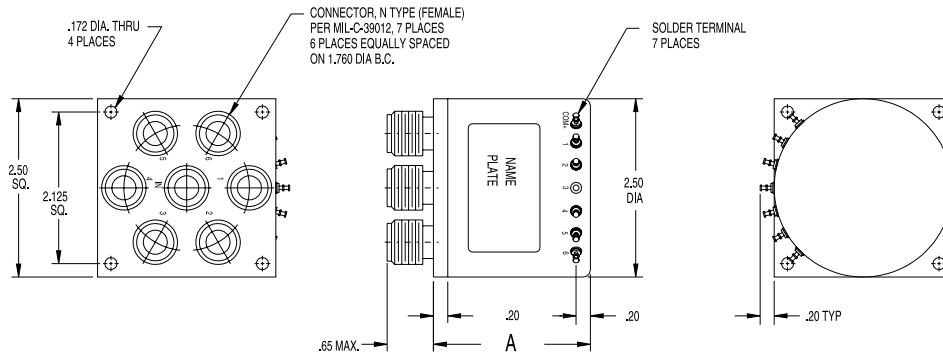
.172 DIA. THRU
4 PLACES

CONNECTOR, N TYPE (FEMALE)
PER MIL-C-39012, 7 PLACES
6 PLACES EQUALLY SPACED
ON 1.760 DIA B.C.

SOLDER TERMINAL
7 PLACES

2.50
SQ.

2.125
SQ.

5
6
4
N
1
3
2

NAME
PLATE

COM+
1
2
3
4
5
6

2.50
DIA

.20

.20

.65 MAX.

A

.20 TYP